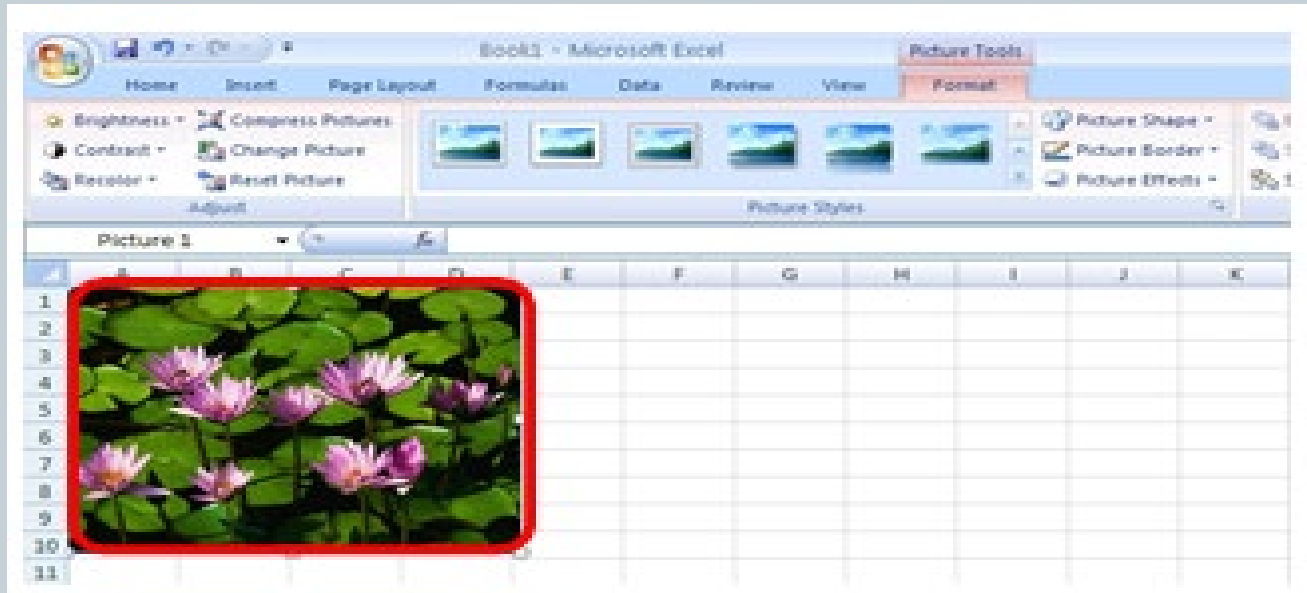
Book1 - Microsoft Excel

Picture Tools

Home Insert Page Layout Formulas Data Review View Format

Brightness Compress Pictures
Contrast Change Picture
Recolor Reset Picture
Adjust

Picture Styles

Picture Shape
Picture Border
Picture Effects

Picture 1

fx

A B C D E F G H I J K

1
2
3
4
5
6
7
8
9
10
11